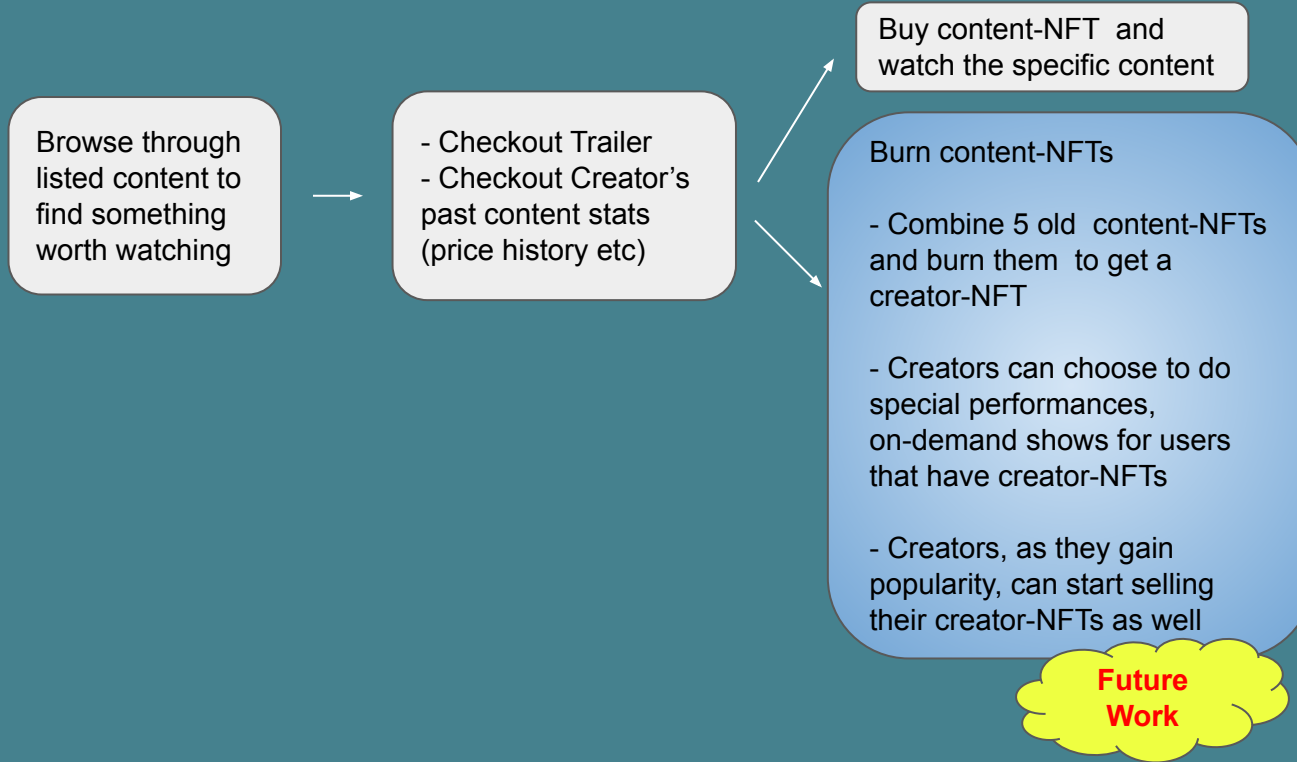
Browse through listed content to find something worth watching

- Checkout Trailer
- Checkout Creator's past content stats (price history etc)

Buy content-NFT and watch the specific content

Burn content-NFTs

- Combine 5 old content-NFTs and burn them to get a creator-NFT

- Creators can choose to do special performances, on-demand shows for users that have creator-NFTs

- Creators, as they gain popularity, can start selling their creator-NFTs as well

Future Work